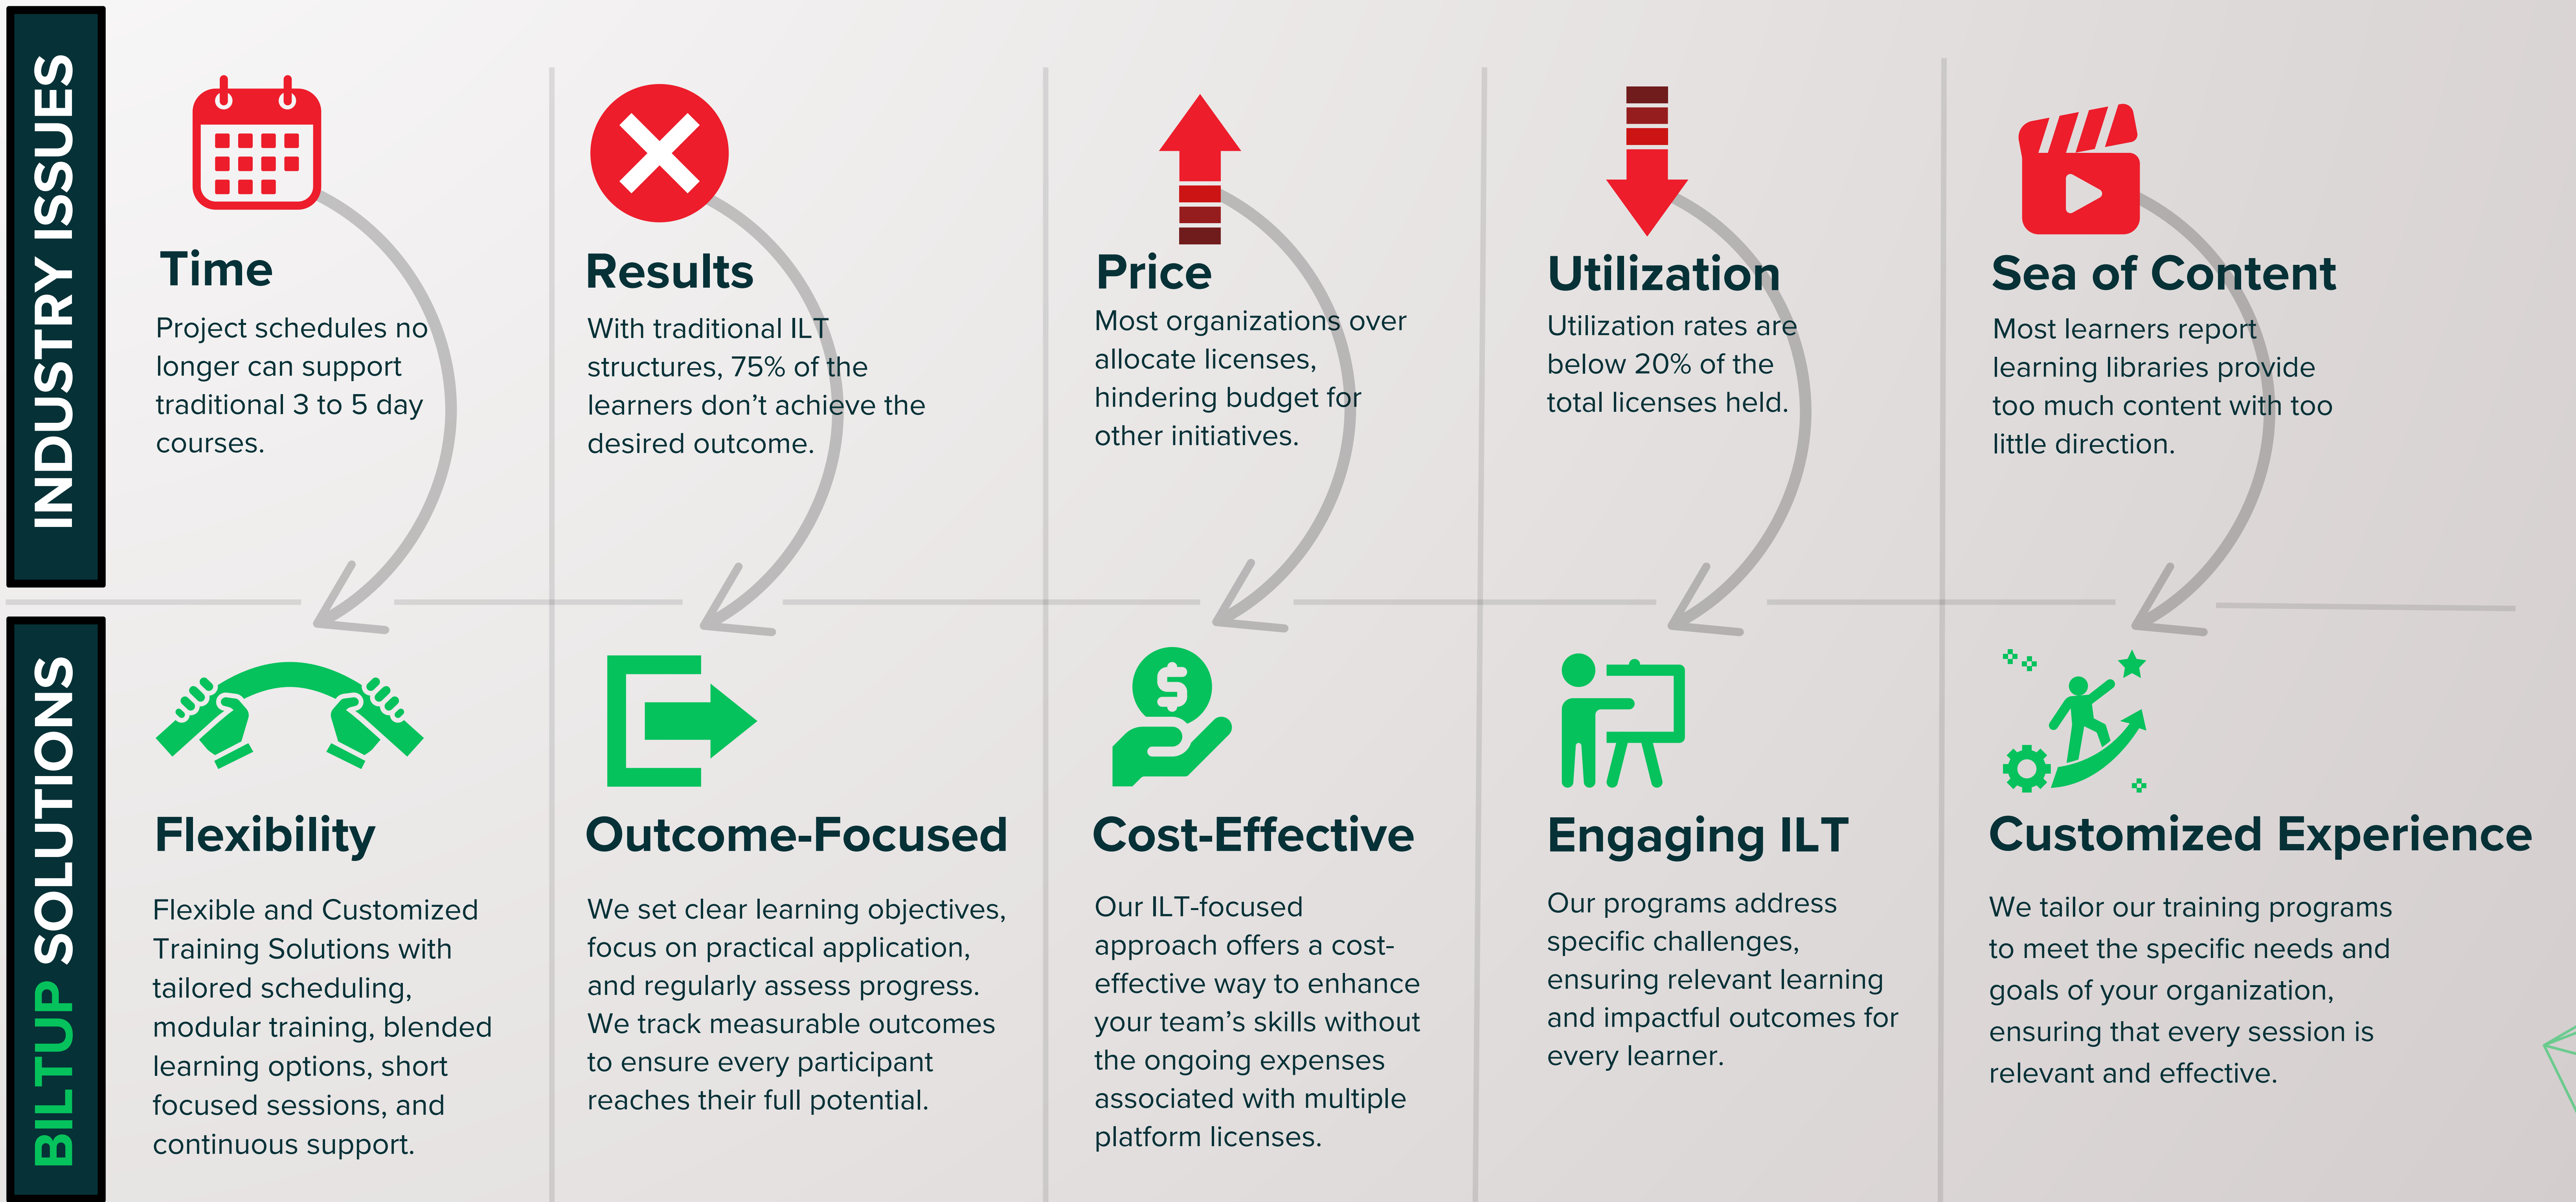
INDUSTRY ISSUES

Time
Project schedules no longer can support traditional 3 to 5 day courses.

Results
With traditional ILT structures, 75% of the learners don’t achieve the desired outcome.

Price
Most organizations over allocate licenses, hindering budget for other initiatives.

Utilization
Utilization rates are below 20% of the total licenses held.

Sea of Content
Most learners report learning libraries provide too much content with too little direction.

BILTUP SOLUTIONS

Flexibility
Flexible and Customized Training Solutions with tailored scheduling, modular training, blended learning options, short focused sessions, and continuous support.

Outcome-Focused
We set clear learning objectives, focus on practical application, and regularly assess progress. We track measurable outcomes to ensure every participant reaches their full potential.

Cost-Effective
Our ILT-focused approach offers a cost-effective way to enhance your team’s skills without the ongoing expenses associated with multiple platform licenses.

Engaging ILT
Our programs address specific challenges, ensuring relevant learning and impactful outcomes for every learner.

Customized Experience
We tailor our training programs to meet the specific needs and goals of your organization, ensuring that every session is relevant and effective.